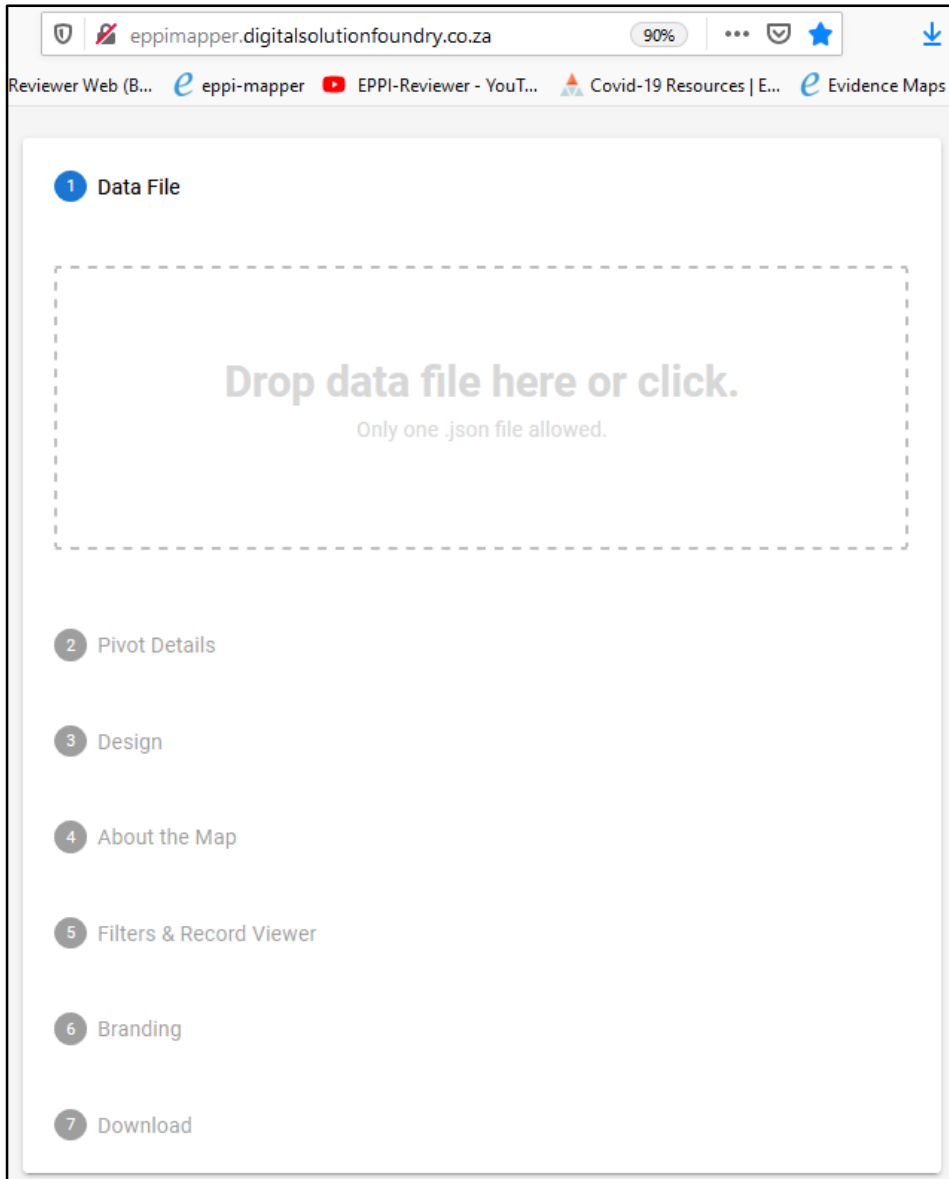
eppimapper.digitalsolutionfoundry.co.za 90%

Reviewer Web (B... eppi-mapper EPPI-Reviewer - YouT... Covid-19 Resources | E... Evidence Maps

1 Data File

Drop data file here or click.

Only one .json file allowed.

2 Pivot Details

3 Design

4 About the Map

5 Filters & Record Viewer

6 Branding

7 Download